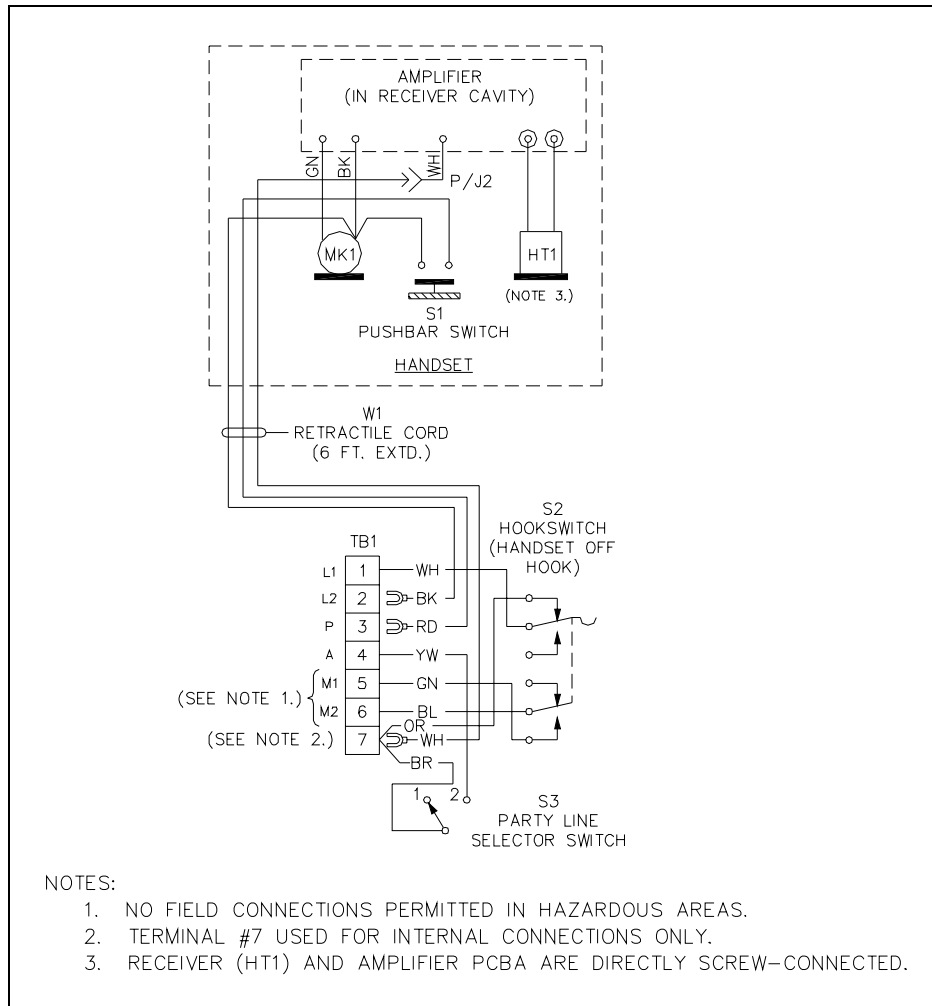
AMPLIFIER
(IN RECEIVER CAVITY)

GN BK WH

P/J2

MK1

S1
PUSHBAR SWITCH

HT1

(NOTE 3.)

HANDSET

W1
RETRACTILE CORD
(6 FT. EXTD.)

S2
HOOKSWITCH
(HANDSET OFF HOOK)

TB1

| | | |
|---|---|---|
| L1 | 1 | WH |
| L2 | 2 | BK |
| P | 3 | RD |
| A | 4 | YW |
| M1 | 5 | GN |
| M2 | 6 | BL |
| | 7 | OR WH BR |

(SEE NOTE 1.)

(SEE NOTE 2.)

1 2

S3
PARTY LINE
SELECTOR SWITCH

NOTES:
1. NO FIELD CONNECTIONS PERMITTED IN HAZARDOUS AREAS.
2. TERMINAL #7 USED FOR INTERNAL CONNECTIONS ONLY.
3. RECEIVER (HT1) AND AMPLIFIER PCBA ARE DIRECTLY SCREW-CONNECTED.